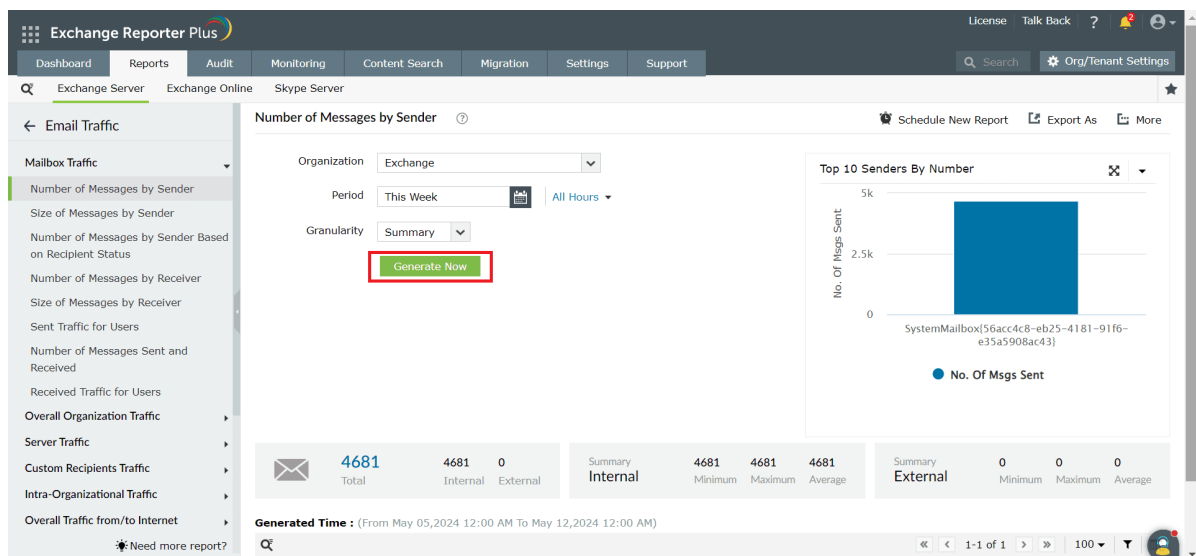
Exchange Reporter Plus

License | Talk Back | ? | 2

Dashboard | Reports | Audit | Monitoring | Content Search | Migration | Settings | Support

Search | Org/Tenant Settings

Exchange Server | Exchange Online | Skype Server

← Email Traffic

Mailbox Traffic

Number of Messages by Sender
Size of Messages by Sender
Number of Messages by Sender Based on Recipient Status
Number of Messages by Receiver
Size of Messages by Receiver
Sent Traffic for Users
Number of Messages Sent and Received
Received Traffic for Users

Overall Organization Traffic
Server Traffic
Custom Recipients Traffic
Intra-Organizational Traffic
Overall Traffic from/to Internet

Need more report?

Number of Messages by Sender

Schedule New Report | Export As | More

Organization: Exchange
Period: This Week | All Hours
Granularity: Summary

Generate Now

Top 10 Senders By Number

5k
2.5k
0
No. Of Msgs Sent

SystemMailbox{56acc4c8-eb25-4181-91f6-e35a5908ac43}

No. Of Msgs Sent

| 4681 Total | 4681 Internal | 0 External | Summary Internal | 4681 Minimum | 4681 Maximum | 4681 Average | Summary External | 0 Minimum | 0 Maximum | 0 Average |
|---|---|---|---|---|---|---|---|---|---|---|

Generated Time : (From May 05,2024 12:00 AM To May 12,2024 12:00 AM)

1-1 of 1 | 100